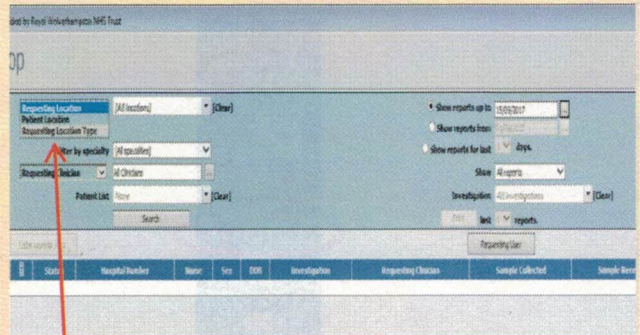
ded by Royal Wolverhampton NHS Trust

op

Requesting Location
Patient Location
Requesting Location Type

[All locations] [Clear]

Filter by specialty [All specialties]

Requesting Clinician All Clinicians

Patient List None [Clear]

Search

Show reports up to 15/09/2017

Show reports from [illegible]

Show reports for last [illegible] days.

Show All reports

Investigation All Investigations [Clear]

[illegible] last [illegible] reports.

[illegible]

Requesting User

| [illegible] | Status | Hospital Number | Name | Sex | DOB | Investigation | Requesting Clinician | Sample Collected | Sample Rece |
|---|---|---|---|---|---|---|---|---|---|